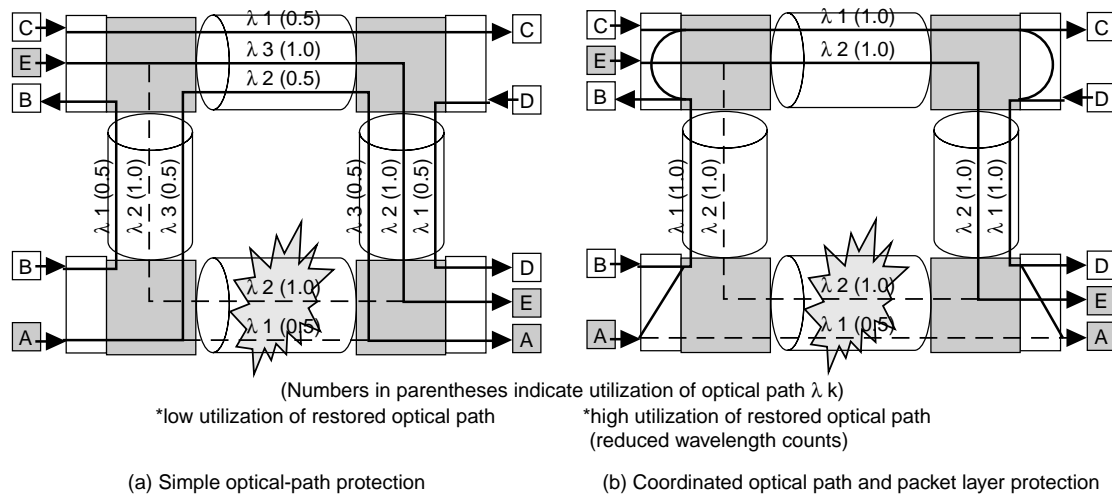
C
E
B
B
A
λ 1 (0.5)
λ 3 (1.0)
λ 2 (0.5)
C
D
D
E
A
λ 1 (0.5)
λ 2 (1.0)
λ 3 (0.5)
λ 3 (0.5)
λ 2 (1.0)
λ 1 (0.5)
λ 2 (1.0)
λ 1 (0.5)

C
E
B
B
A
λ 1 (1.0)
λ 2 (1.0)
C
D
D
E
A
λ 1 (1.0)
λ 2 (1.0)
λ 2 (1.0)
λ 1 (1.0)
λ 2 (1.0)
λ 1 (0.5)

(Numbers in parentheses indicate utilization of optical path λ k)

*low utilization of restored optical path

*high utilization of restored optical path (reduced wavelength counts)

(a) Simple optical-path protection

(b) Coordinated optical path and packet layer protection